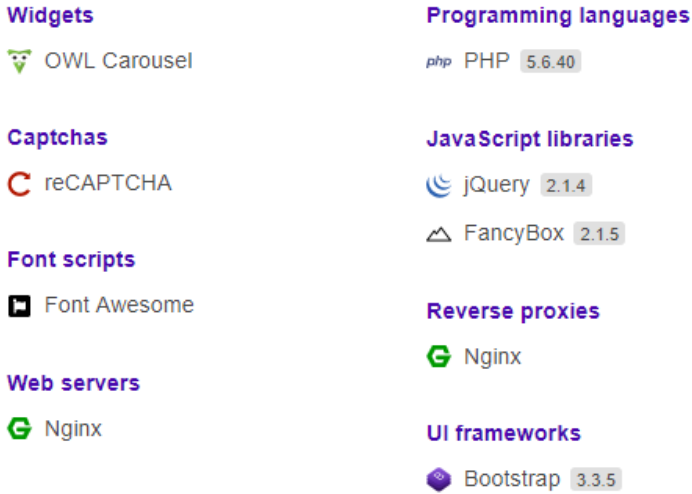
Widgets

OWL Carousel

Captchas

reCAPTCHA

Font scripts

Font Awesome

Web servers

Nginx

Programming languages

php PHP 5.6.40

JavaScript libraries

jQuery 2.1.4

FancyBox 2.1.5

Reverse proxies

Nginx

UI frameworks

Bootstrap 3.3.5